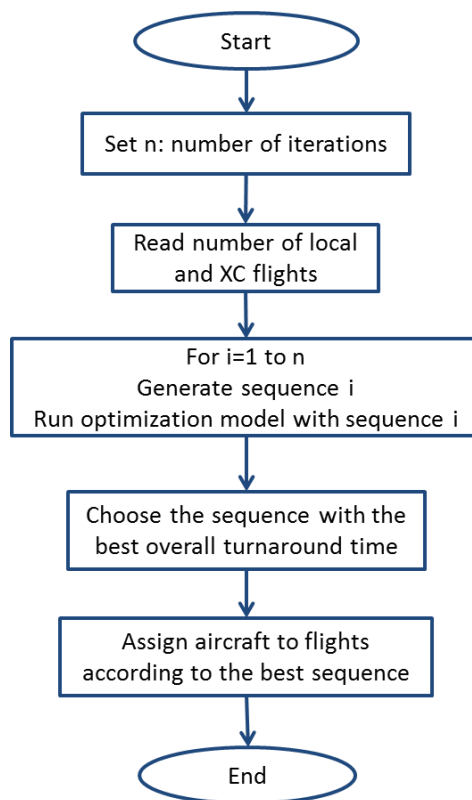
Start

Set n: number of iterations

Read number of local and XC flights

For i=1 to n
Generate sequence i
Run optimization model with sequence i

Choose the sequence with the best overall turnaround time

Assign aircraft to flights according to the best sequence

End